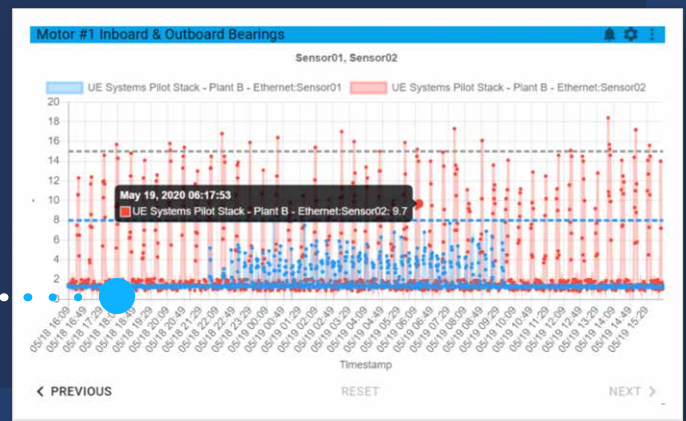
Motor #1 Inboard & Outboard Bearings

Sensor01, Sensor02

UE Systems Pilot Stack - Plant B - Ethernet:Sensor01 UE Systems Pilot Stack - Plant B - Ethernet:Sensor02

20
18
16
14
12
10
8
6
4
2
0

May 19, 2020 06:17:53
UE Systems Pilot Stack - Plant B - Ethernet:Sensor02: 9.7

05/18 16:09
05/18 16:49
05/18 17:29
05/18 18:09
05/18 18:49
05/18 19:29
05/18 20:09
05/18 20:49
05/18 21:29
05/18 22:09
05/18 22:49
05/18 23:29
05/19 00:09
05/19 00:49
05/19 01:29
05/19 02:09
05/19 02:49
05/19 03:29
05/19 04:09
05/19 04:49
05/19 05:29
05/19 06:09
05/19 06:49
05/19 07:29
05/19 08:09
05/19 08:49
05/19 09:29
05/19 10:09
05/19 10:49
05/19 11:29
05/19 12:09
05/19 12:49
05/19 13:29
05/19 14:09
05/19 14:49
05/19 15:29

Timestamp

< PREVIOUS RESET NEXT >